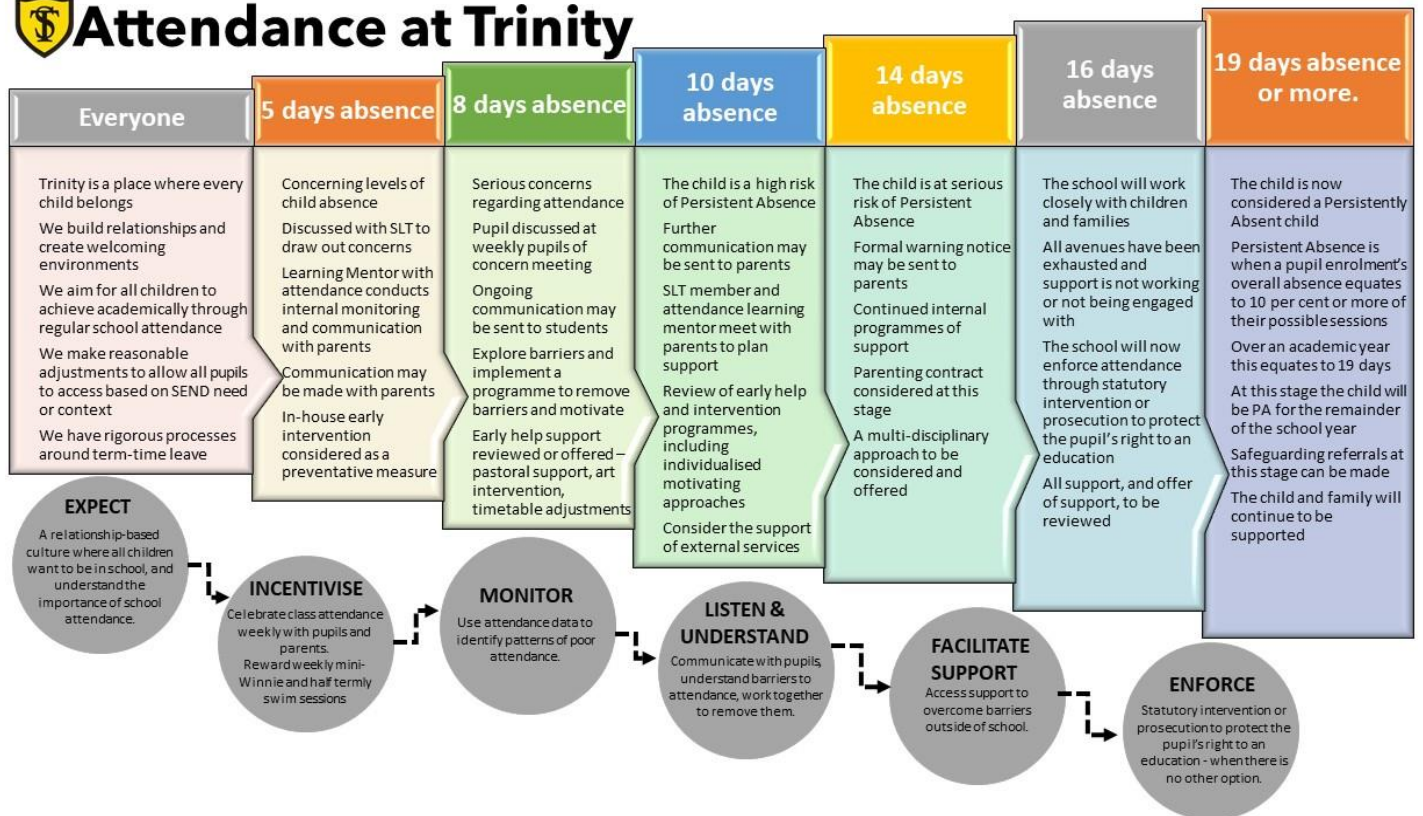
Attendance at Trinity

Everyone

Trinity is a place where every child belongs

We build relationships and create welcoming environments

We aim for all children to achieve academically through regular school attendance

We make reasonable adjustments to allow all pupils to access based on SEND need or context

We have rigorous processes around term-time leave

5 days absence

Concerning levels of child absence

Discussed with SLT to draw out concerns

Learning Mentor with attendance conducts internal monitoring and communication with parents

Communication may be made with parents

In-house early intervention considered as a preventative measure

8 days absence

Serious concerns regarding attendance

Pupil discussed at weekly pupils of concern meeting

Ongoing communication may be sent to students

Explore barriers and implement a programme to remove barriers and motivate

Early help support reviewed or offered – pastoral support, art intervention, timetable adjustments

10 days absence

The child is a high risk of Persistent Absence

Further communication may be sent to parents

SLT member and attendance learning mentor meet with parents to plan support

Review of early help and intervention programmes, including individualised motivating approaches

Consider the support of external services

14 days absence

The child is at serious risk of Persistent Absence

Formal warning notice may be sent to parents

Continued internal programmes of support

Parenting contract considered at this stage

A multi-disciplinary approach to be considered and offered

16 days absence

The school will work closely with children and families

All avenues have been exhausted and support is not working or not being engaged with

The school will now enforce attendance through statutory intervention or prosecution to protect the pupil's right to an education

All support, and offer of support, to be reviewed

19 days absence or more.

The child is now considered a Persistently Absent child

Persistent Absence is when a pupil enrolment's overall absence equates to 10 per cent or more of their possible sessions

Over an academic year this equates to 19 days

At this stage the child will be PA for the remainder of the school year

Safeguarding referrals at this stage can be made

The child and family will continue to be supported

EXPECT
A relationship-based culture where all children want to be in school, and understand the importance of school attendance.

INCENTIVISE
Celebrate class attendance weekly with pupils and parents.
Reward weekly mini-Winnie and half termly swim sessions

MONITOR
Use attendance data to identify patterns of poor attendance.

LISTEN & UNDERSTAND
Communicate with pupils, understand barriers to attendance, work together to remove them.

FACILITATE SUPPORT
Access support to overcome barriers outside of school.

ENFORCE
Statutory intervention or prosecution to protect the pupil's right to an education - when there is no other option.